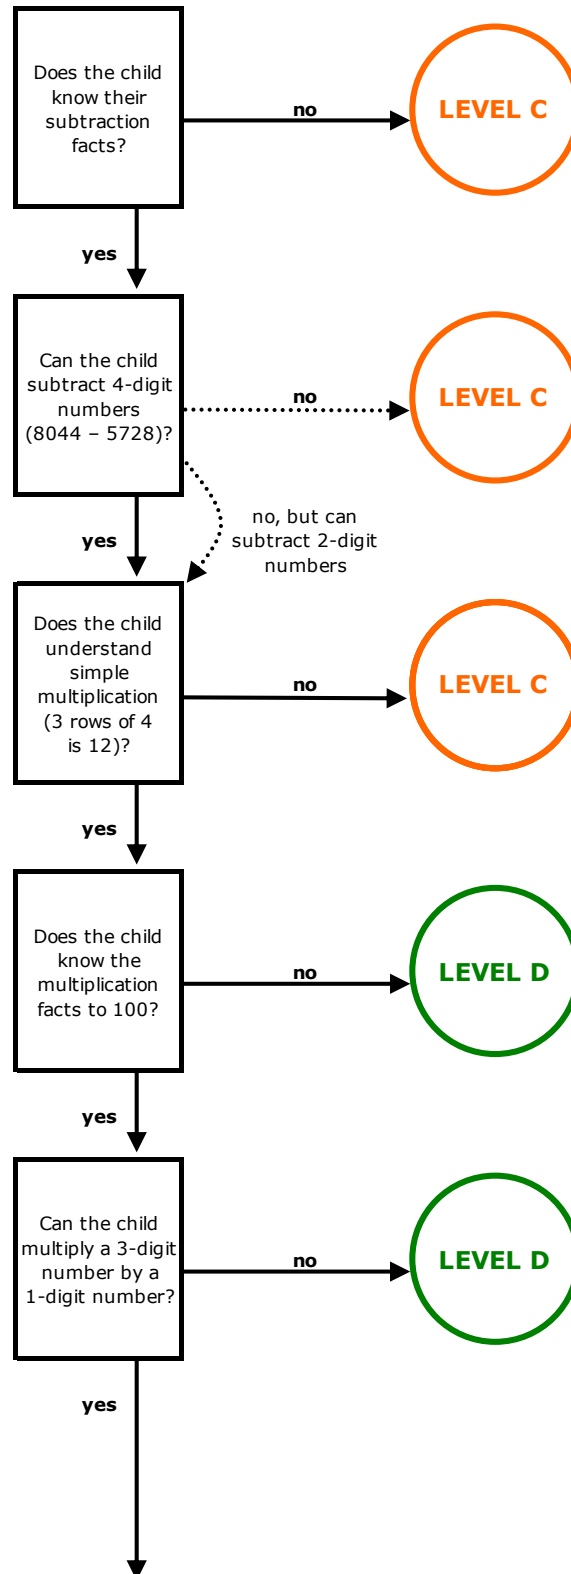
Does the child know their subtraction facts?

no

LEVEL C

yes

Can the child subtract 4-digit numbers (8044 – 5728)?

no

LEVEL C

no, but can subtract 2-digit numbers

yes

Does the child understand simple multiplication (3 rows of 4 is 12)?

no

LEVEL C

yes

Does the child know the multiplication facts to 100?

no

LEVEL D

yes

Can the child multiply a 3-digit number by a 1-digit number?

no

LEVEL D

yes